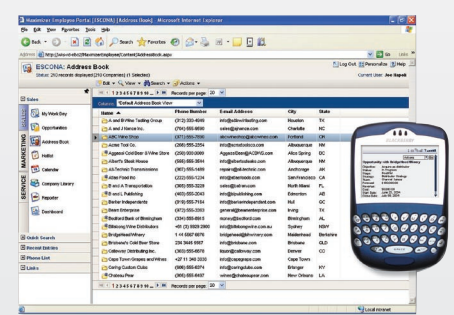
Maximizer Employee Portal [ESCONA] Address Book] - Microsoft Internet Explorer

File Edit View Favorites Tools Help

Back Search Favorites

Address http://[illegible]/MaximizerEmployee/Content/AddressBook.aspx Go Links

ESCONA: Address Book
Status: 210 records displayed (210 Companies) (1 Selected)

Log Out Personalize Help
Current User: Joe Bapoli

Edit View Search Actions

1 2 3 4 5 6 7 8 9 10 ... Records per page 20

Sales

My Work Day
Opportunities
Address Book
Hotlist
Calendar
Company Library
Reporter
Dashboard

MARKETING
SERVICE

Quick Search
Recent Entries
Phone List
Links

Column: Default Address Book View

| Name | Phone Number | Email Address | City | State |
|---|---|---|---|---|
| A. and B Wine Trading Group | (713) 555-4949 | info@abwinetrading.com | Houston | TX |
| A. and J Ammco Inc. | (704) 555-8858 | sales@ajmaco.com | Charlotte | NC |
| ABC Wine Shop | (377) 555-7858 | abcwineshop@abcwine.com | Portland | OR |
| Acme Tool Co. | (206) 555-2254 | info@acmetoolco.com | Albuquerque | NM |
| Aggeest Cold Beer & Wine Store | (505) 555-2999 | AggeestStore@AOSHG.com | Albuquerque | NM |
| Albert's Steak House | (505) 555-3844 | info@albertssteaks.com | Albuquerque | NM |
| AlsTechnik Transmission | (907) 555-1489 | repairs@alstechnik.com | Anchorage | AK |
| Alteer Farms | (222) 555-7224 | info@alteerfarms.com | San Francisco | CA |
| B and A Transmission | (905) 555-3228 | sales@bandatrans.com | North Miami | FL |
| B and L Publishing | (405) 555-3243 | info@blpublishing.com | Edmonton | AB |
| Berber Independents | (519) 555-7154 | info@berberindependent.com | Nul | QC |
| Beam Enterprise | (972) 555-3383 | general@beamenterprise.com | Irving | TX |
| Bedford Bank of Birmingham | (334) 555-5844 | info@bedfordbank.com | Birmingham | AL |
| Billabong Wine Distributors | +61 (3) 9559 2866 | info@billabongwine.com.au | Sydney | NSW |
| Brightwell Winery | +44 1597 888 | bridgewell@bfwinery.com | Maidenhead | Berkshire |
| Brisbane's Cold Beer Store | 236 3645 8987 | info@brisbane.com | Brisbane | QLD |
| Cellarmax Distributing Inc. | (303) 555-6876 | sales@cellarmax.com | Denver | CO |
| Cape Town Grapes and Wines | +27 11 345 2030 | info@ctgrapes.com | Cape Town | |
| Caring Custom Clubs | (506) 555-6374 | info@caringclubs.com | Erlanger | KY |
| Chateau Peer | (504) 555-8487 | wines@chateaupeer.com | New Orleans | LA |

1 2 3 4 5 6 7 8 9 10 ... Records per page 20

Local intranet